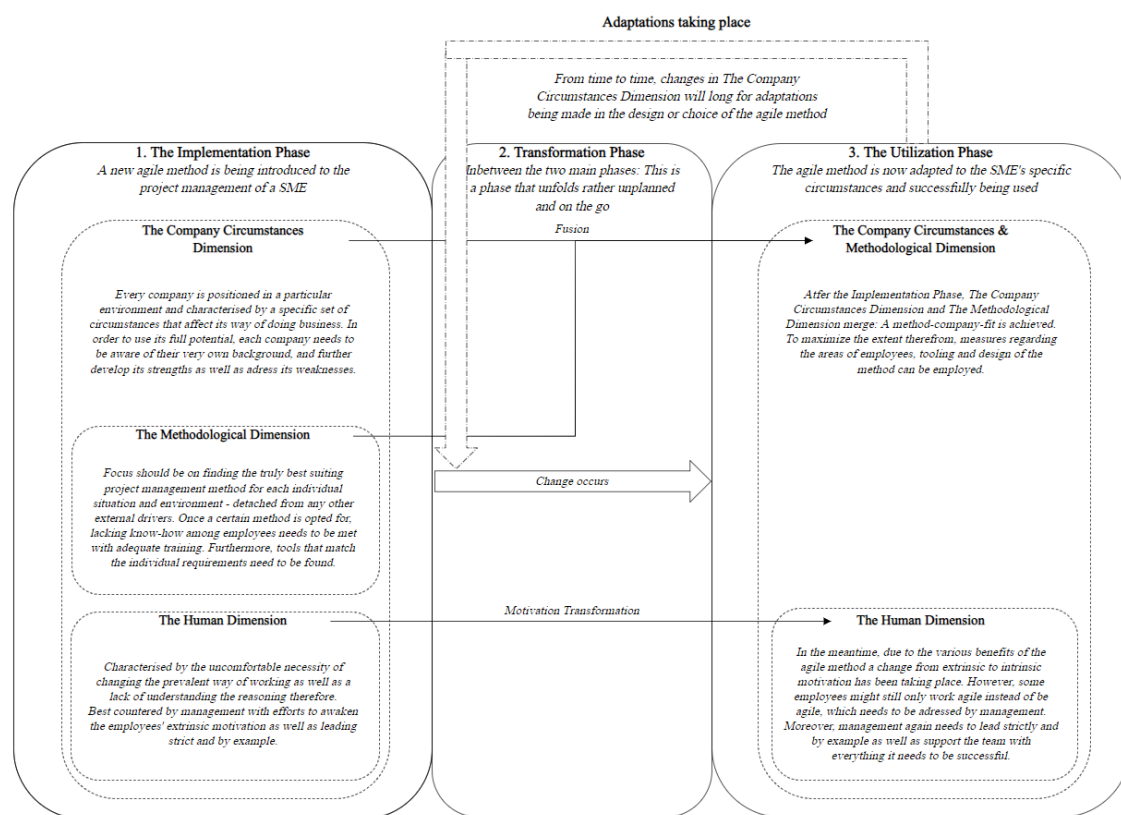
Adaptations taking place

From time to time, changes in The Company Circumstances Dimension will long for adaptations being made in the design or choice of the agile method

1. The Implementation Phase
A new agile method is being introduced to the project management of a SME

The Company Circumstances Dimension

Every company is positioned in a particular environment and characterised by a specific set of circumstances that affect its way of doing business. In order to use its full potential, each company needs to be aware of their very own background, and further develop its strengths as well as adress its weaknesses.

The Methodological Dimension

Focus should be on finding the truly best suiting project management method for each individual situation and environment - detached from any other external drivers. Once a certain method is opted for, lacking know-how among employees needs to be met with adequate training. Furthermore, tools that match the individual requirements need to be found.

The Human Dimension

Characterised by the uncomfortable necessity of changing the prevalent way of working as well as a lack of understanding the reasoning therefore. Best countered by management with efforts to awaken the employees' extrinsic motivation as well as leading strict and by example.

2. Transformation Phase
Inbetween the two main phases: This is a phase that unfolds rather unplanned and on the go

Fusion

Change occurs

Motivation Transformation

3. The Utilization Phase
The agile method is now adapted to the SME's specific circumstances and successfully being used

The Company Circumstances & Methodological Dimension

Atfer the Implementation Phase, The Company Circumstances Dimension and The Methodological Dimension merge: A method-company-fit is achieved. To maximize the extent therefrom, measures regarding the areas of employees, tooling and design of the method can be employed.

The Human Dimension

In the meantime, due to the various benefits of the agile method a change from extrinsic to intrinsic motivation has been taking place. However, some employees might still only work agile instead of be agile, which needs to be adressed by management. Moreover, management again needs to lead strictly and by example as well as support the team with everything it needs to be successful.